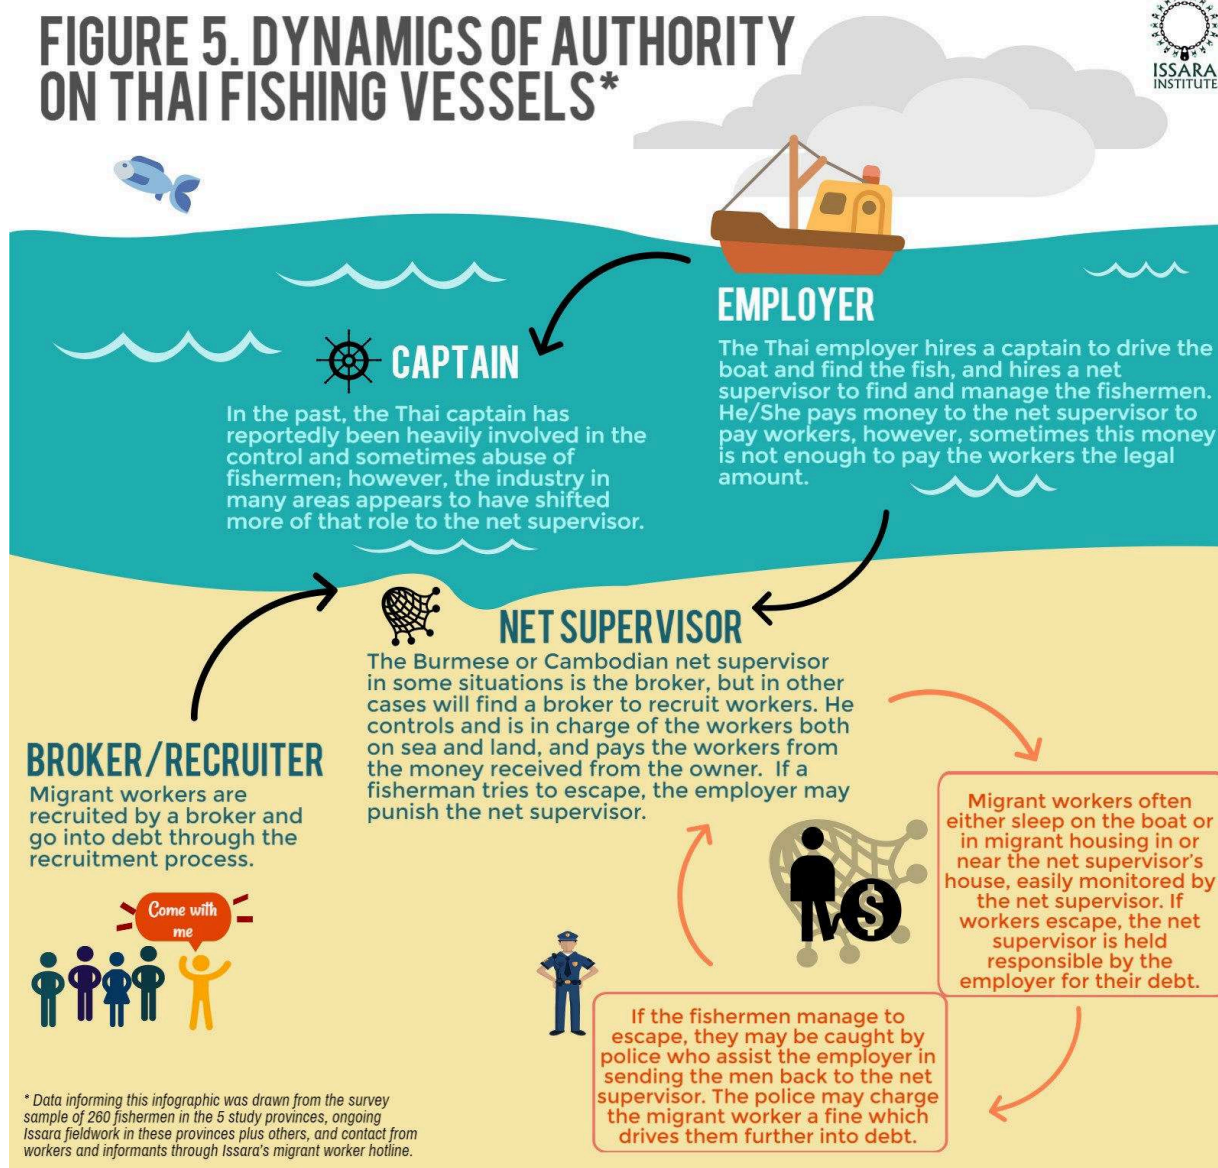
FIGURE 5. DYNAMICS OF AUTHORITY ON THAI FISHING VESSELS*

ISSARA INSTITUTE

EMPLOYER

The Thai employer hires a captain to drive the boat and find the fish, and hires a net supervisor to find and manage the fishermen. He/She pays money to the net supervisor to pay workers, however, sometimes this money is not enough to pay the workers the legal amount.

CAPTAIN

In the past, the Thai captain has reportedly been heavily involved in the control and sometimes abuse of fishermen; however, the industry in many areas appears to have shifted more of that role to the net supervisor.

NET SUPERVISOR

The Burmese or Cambodian net supervisor in some situations is the broker, but in other cases will find a broker to recruit workers. He controls and is in charge of the workers both on sea and land, and pays the workers from the money received from the owner. If a fisherman tries to escape, the employer may punish the net supervisor.

BROKER/RECRUITER

Migrant workers are recruited by a broker and go into debt through the recruitment process.

Come with me

Migrant workers often either sleep on the boat or in migrant housing in or near the net supervisor's house, easily monitored by the net supervisor. If workers escape, the net supervisor is held responsible by the employer for their debt.

If the fishermen manage to escape, they may be caught by police who assist the employer in sending the men back to the net supervisor. The police may charge the migrant worker a fine which drives them further into debt.

* Data informing this infographic was drawn from the survey sample of 260 fishermen in the 5 study provinces, ongoing Issara fieldwork in these provinces plus others, and contact from workers and informants through Issara's migrant worker hotline.